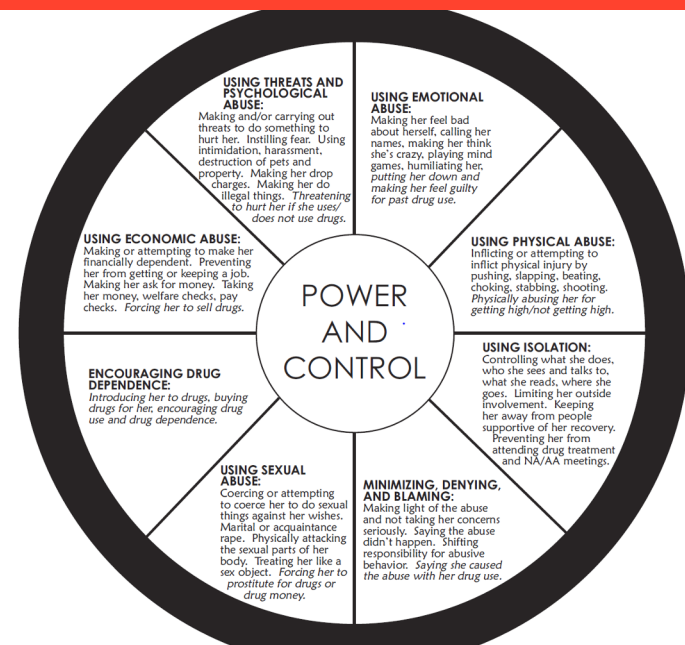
USING THREATS AND PSYCHOLOGICAL ABUSE:
Making and/or carrying out threats to do something to hurt her. Instilling fear. Using intimidation, harassment, destruction of pets and property. Making her drop charges. Making her do illegal things. *Threatening to hurt her if she uses/does not use drugs.*

USING EMOTIONAL ABUSE:
Making her feel bad about herself, calling her names, making her think she's crazy, playing mind games, humiliating her, *putting her down and making her feel guilty for past drug use.*

USING PHYSICAL ABUSE:
Inflicting or attempting to inflict physical injury by pushing, slapping, beating, choking, stabbing, shooting. *Physically abusing her for getting high/not getting high.*

USING ISOLATION:
Controlling what she does, who she sees and talks to, what she reads, where she goes. Limiting her outside involvement. Keeping her away from people supportive of her recovery. Preventing her from attending drug treatment and NA/AA meetings.

MINIMIZING, DENYING, AND BLAMING:
Making light of the abuse and not taking her concerns seriously. Saying the abuse didn't happen. Shifting responsibility for abusive behavior. *Saying she caused the abuse with her drug use.*

USING SEXUAL ABUSE:
Coercing or attempting to coerce her to do sexual things against her wishes. Marital or acquaintance rape. Physically attacking the sexual parts of her body. Treating her like a sex object. *Forcing her to prostitute for drugs or drug money.*

ENCOURAGING DRUG DEPENDENCE:
*Introducing her to drugs, buying drugs for her, encouraging drug use and drug dependence.*

USING ECONOMIC ABUSE:
Making or attempting to make her financially dependent. Preventing her from getting or keeping a job. Making her ask for money. Taking her money, welfare checks, pay checks. *Forcing her to sell drugs.*

POWER AND CONTROL